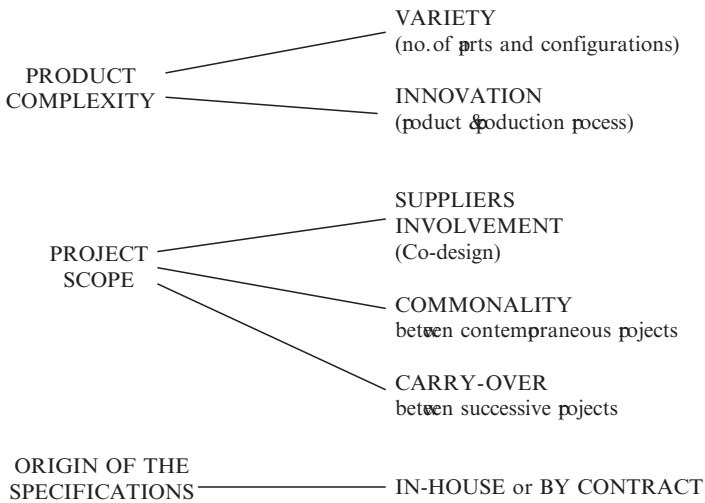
PRODUCT COMPLEXITY

VARIETY
(no. of parts and configurations)

INNOVATION
(product & production process)

PROJECT SCOPE

SUPPLIERS INVOLVEMENT
(Co-design)

COMMONALITY
between contemporaneous projects

CARRY-OVER
between successive projects

ORIGIN OF THE SPECIFICATIONS

IN-HOUSE or BY CONTRACT